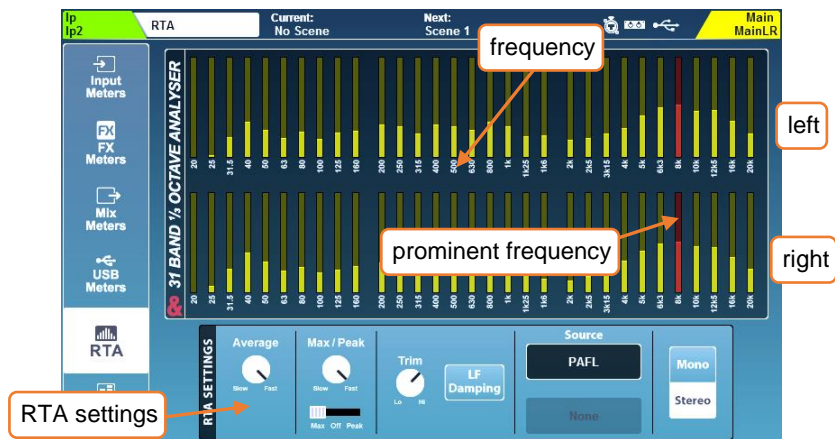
Ip
Ip2

RTA

Current:
No Scene

Next:
Scene 1

Main
MainLR

Input Meters

FX Meters

Mix Meters

USB Meters

RTA

31 BAND ⅓ OCTAVE ANALYSER

frequency

left

right

prominent frequency

20 25 31.5 40 50 63 80 100 125 160 200 250 315 400 500 630 800 1k 1k25 1k6 2k 2k5 3k15 4k 5k 6k3 8k 10k 12k5 16k 20k

20 25 31.5 40 50 63 80 100 125 160 200 250 315 400 500 630 800 1k 1k25 1k6 2k 2k5 3k15 4k 5k 6k3 8k 10k 12k5 16k 20k

RTA SETTINGS

Average
Slow Fast

Max / Peak
Slow Fast
Max Off Peak

Trim
Lo Hi

LF Damping

Source
PAFL
None

Mono
Stereo

RTA settings